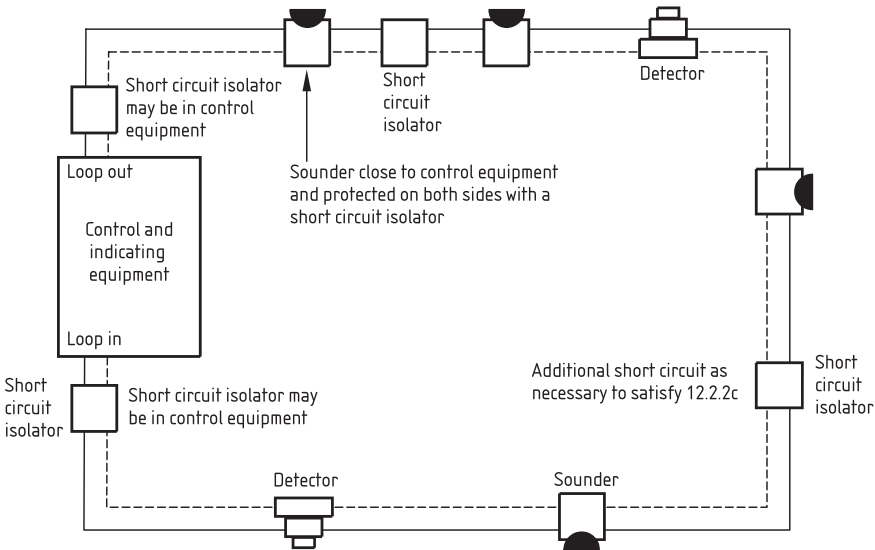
Short circuit isolator

Detector

Short circuit isolator may be in control equipment

Sounder close to control equipment and protected on both sides with a short circuit isolator

Loop out

Control and indicating equipment

Loop in

Short circuit isolator

Short circuit isolator may be in control equipment

Additional short circuit as necessary to satisfy 12.2.2c

Short circuit isolator

Detector

Sounder